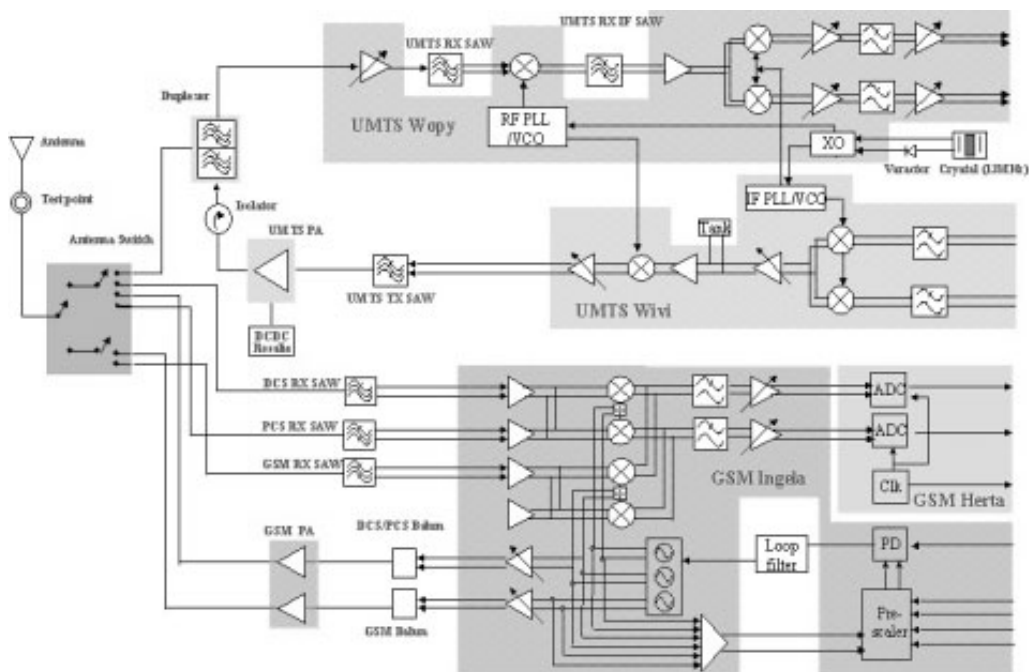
UMTS RX SAW
UMTS RX IF SAW
Duplexer
UMTS Wopy
RF PLL /VCO
XO
Varactor
Crystal (13MHz)
Antenna
Testpoint
Isolator
IF PLL/VCO
Antenna Switch
UMTS PA
Tank
UMTS TX SAW
UMTS Wivi
DCDC Revolto
DCS RX SAW
ADC
PCS RX SAW
ADC
GSM RX SAW
GSM Ingela
Clk
GSM Herta
GSM PA
DCS/PCS Balun
Loop filter
PD
GSM Balun
Pre-scaler